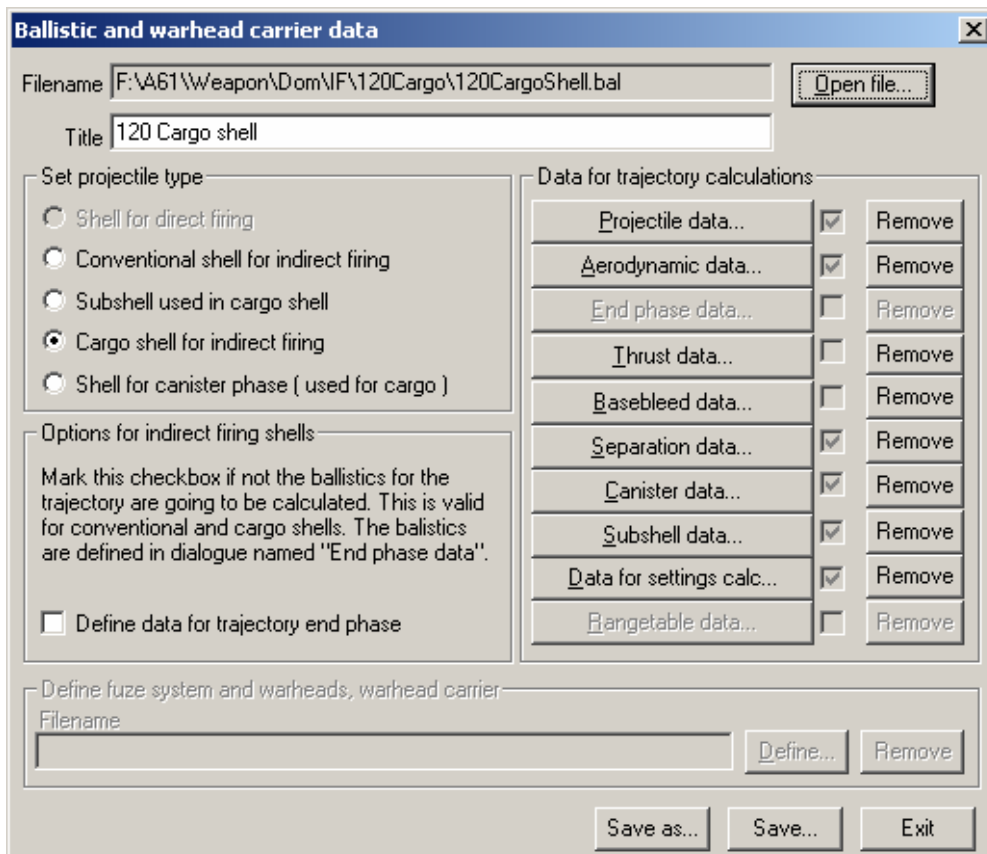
Ballistic and warhead carrier data

Filename F:\A61\Weapon\Dom\IF\120Cargo\120CargoShell.bal

Open file...

Title 120 Cargo shell

Set projectile type

Shell for direct firing

Conventional shell for indirect firing

Subshell used in cargo shell

Cargo shell for indirect firing

Shell for canister phase ( used for cargo )

Options for indirect firing shells

Mark this checkbox if not the ballistics for the trajectory are going to be calculated. This is valid for conventional and cargo shells. The balistics are defined in dialogue named "End phase data".

Define data for trajectory end phase

Data for trajectory calculations

Projectile data... Remove

Aerodynamic data... Remove

End phase data... Remove

Thrust data... Remove

Basebleed data... Remove

Separation data... Remove

Canister data... Remove

Subshell data... Remove

Data for settings calc... Remove

Rangetable data... Remove

Define fuze system and warheads, warhead carrier

Filename

Define... Remove

Save as... Save... Exit